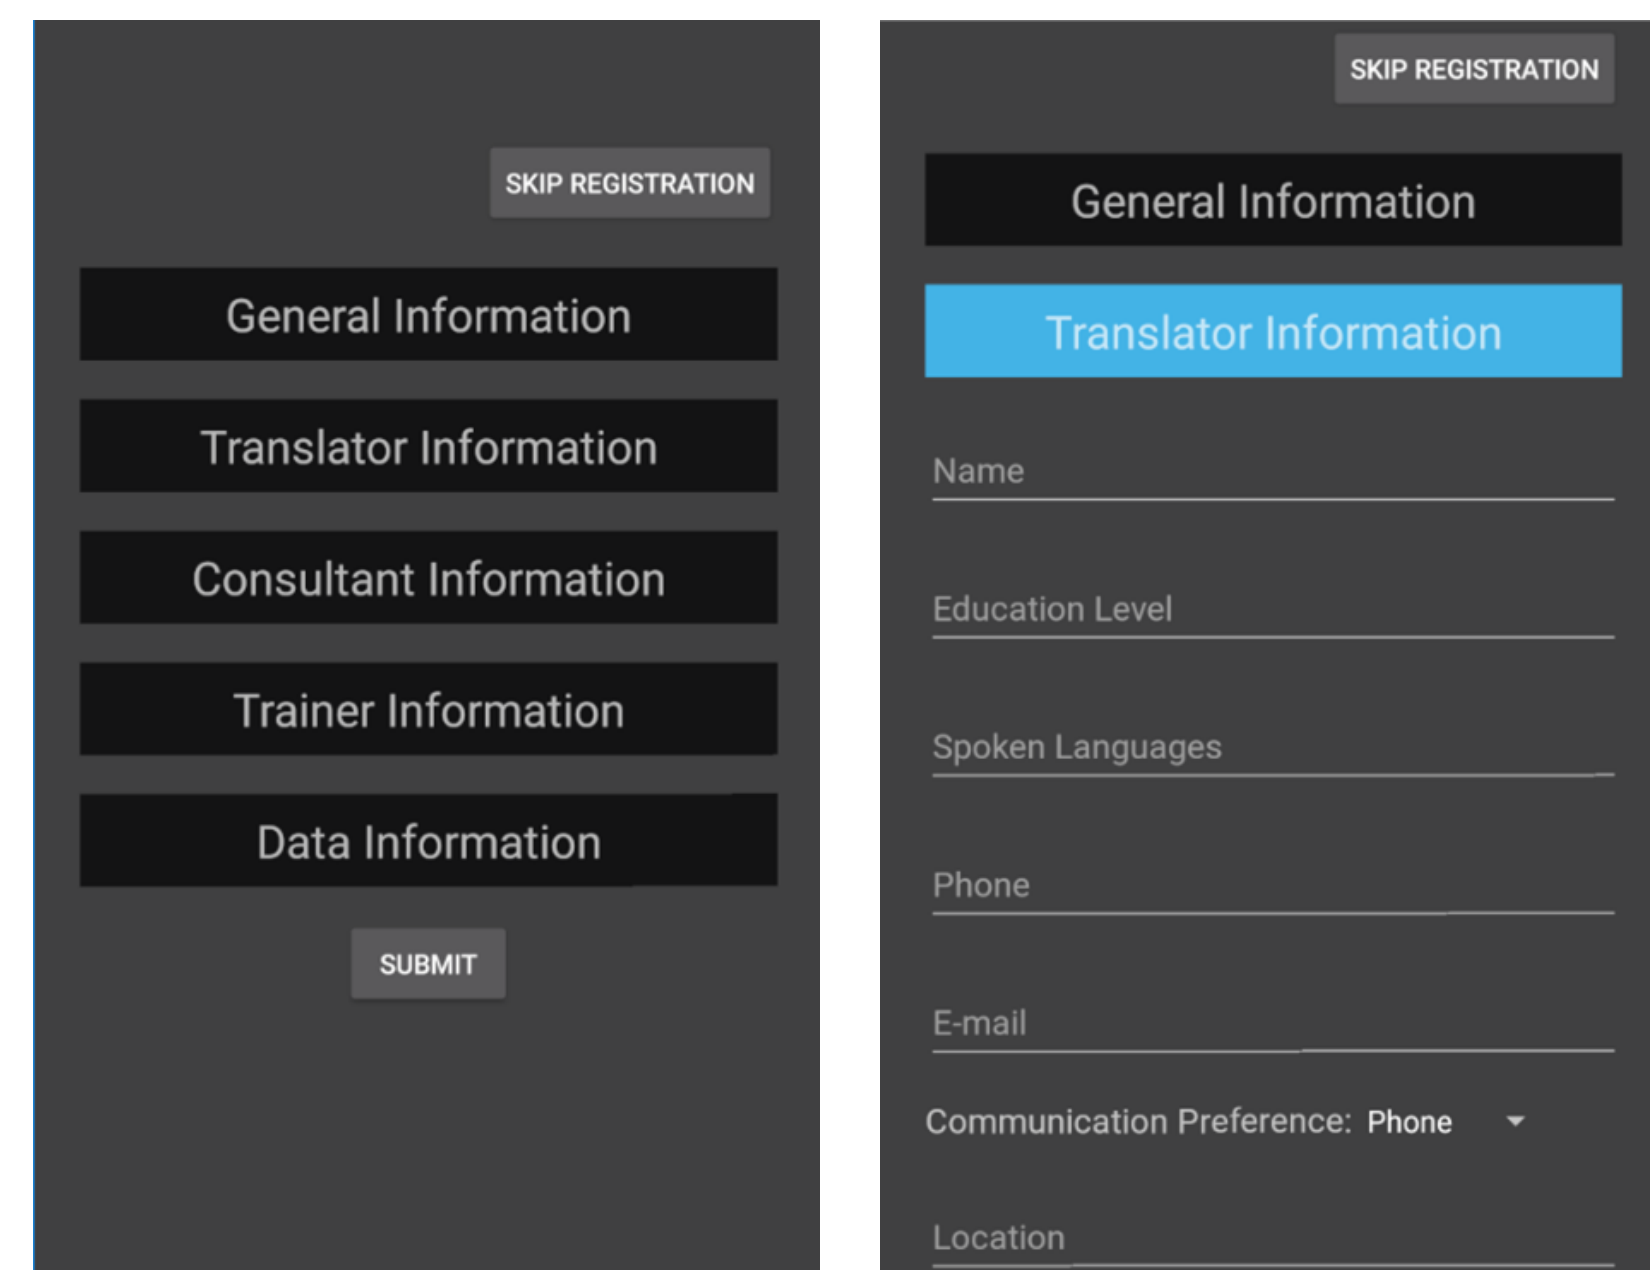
SKIP REGISTRATION

General Information

Translator Information

Consultant Information

Trainer Information

Data Information

SUBMIT

SKIP REGISTRATION

General Information

Translator Information

Name

Education Level

Spoken Languages

Phone

E-mail

Communication Preference: Phone

Location